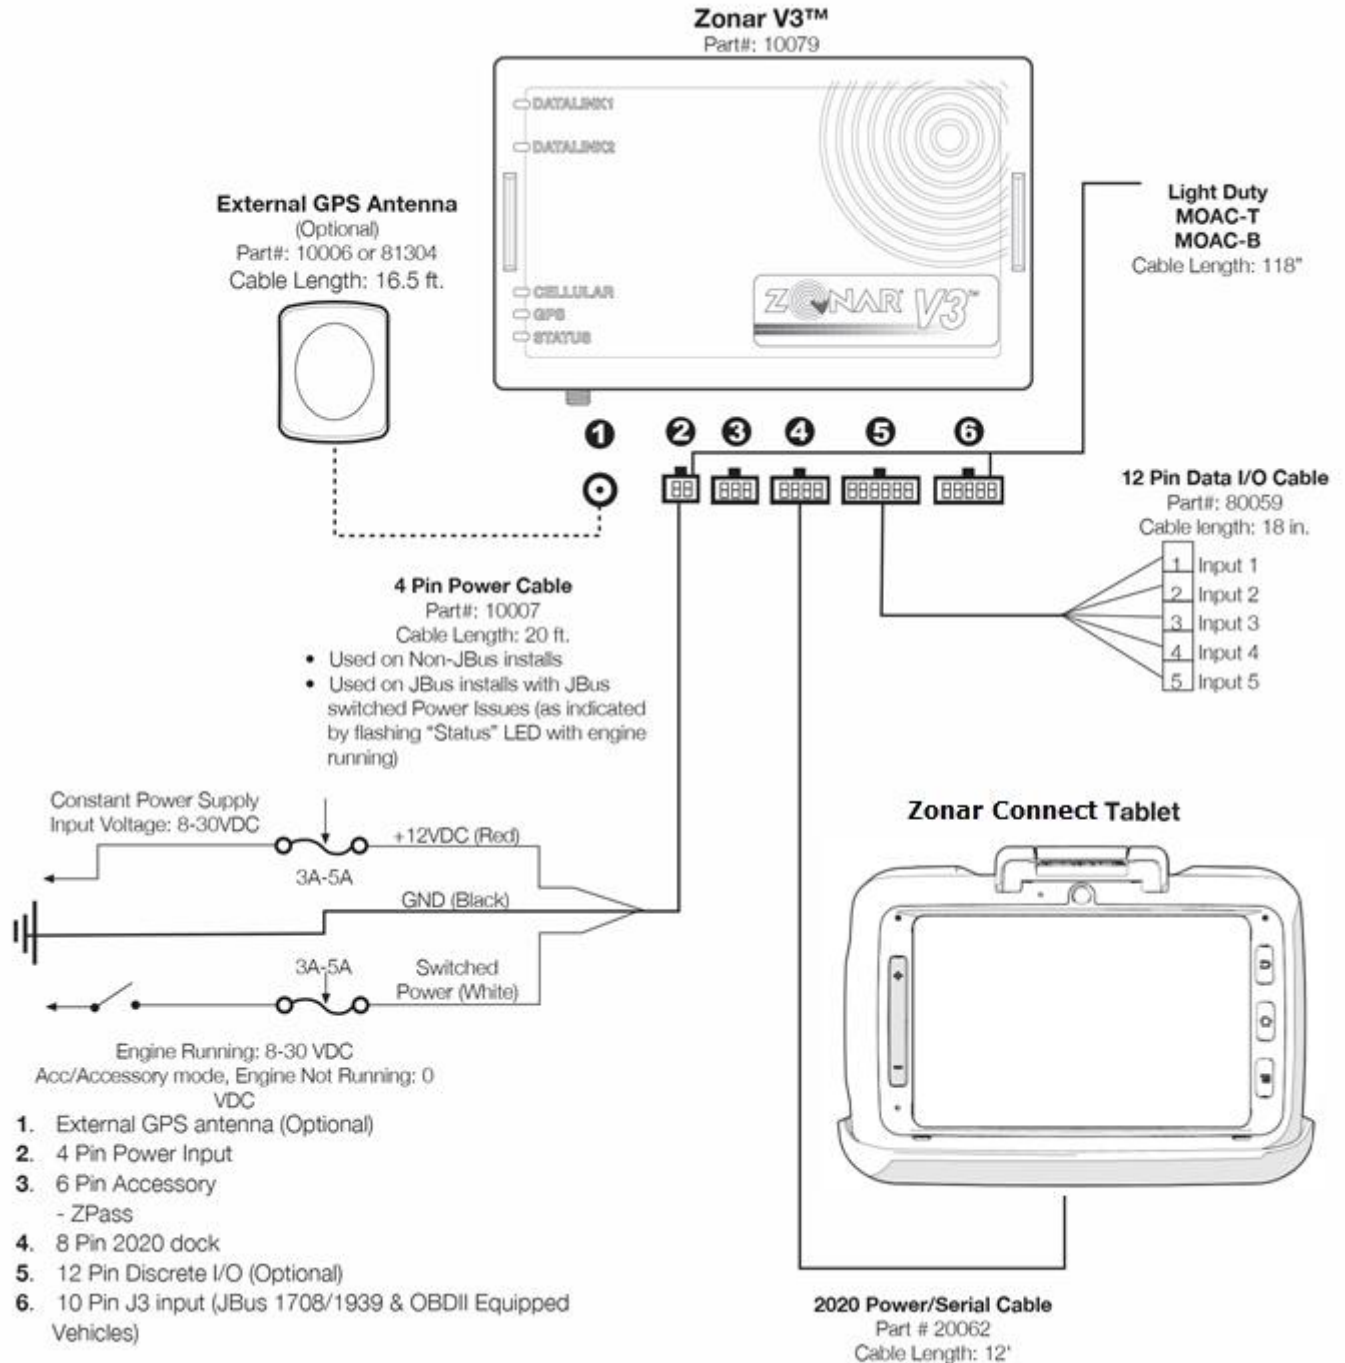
Zonar V3™
Part#: 10079

DATALINK1
DATALINK2
CELLULAR
GPS
STATUS
ZONAR V3™

External GPS Antenna
(Optional)
Part#: 10006 or 81304
Cable Length: 16.5 ft.

Light Duty
MOAC-T
MOAC-B
Cable Length: 118"

1 2 3 4 5 6

12 Pin Data I/O Cable
Part#: 80059
Cable length: 18 in.

| 1 | Input 1 |
|---|---|
| 2 | Input 2 |
| 3 | Input 3 |
| 4 | Input 4 |
| 5 | Input 5 |

4 Pin Power Cable
Part#: 10007
Cable Length: 20 ft.
• Used on Non-JBus installs
• Used on JBus installs with JBus switched Power Issues (as indicated by flashing "Status" LED with engine running)

Constant Power Supply
Input Voltage: 8-30VDC
+12VDC (Red)
3A-5A
GND (Black)
3A-5A
Switched Power (White)

Zonar Connect Tablet

Engine Running: 8-30 VDC
Acc/Accessory mode, Engine Not Running: 0 VDC

1. External GPS antenna (Optional)
2. 4 Pin Power Input
3. 6 Pin Accessory
- ZPass
4. 8 Pin 2020 dock
5. 12 Pin Discrete I/O (Optional)
6. 10 Pin J3 input (JBus 1708/1939 & OBDII Equipped Vehicles)

2020 Power/Serial Cable
Part # 20062
Cable Length: 12'